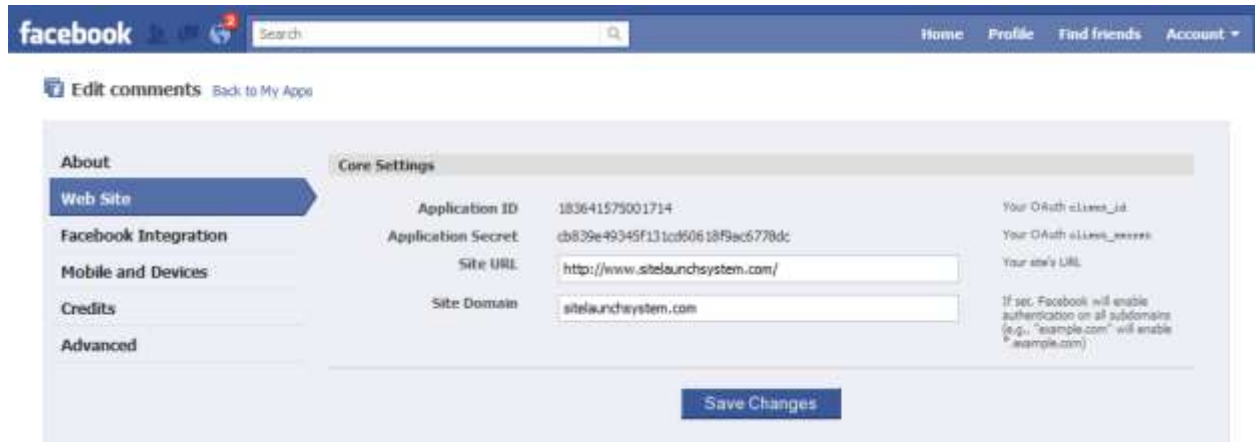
facebook 2 Search

Home Profile Find friends Account ▾

Edit comments Back to My Apps

About
Web Site
Facebook Integration
Mobile and Devices
Credits
Advanced

Core Settings

| | | |
|---|---|---|
| Application ID | 183641575001714 | Your OAuth client_id |
| Application Secret | cb839e49345f131cd60618f9ac6778dc | Your OAuth client_secret |
| Site URL | http://www.sitelaunchsystem.com/ | Your site's URL |
| Site Domain | sitelaunchsystem.com | If set, Facebook will enable authentication on all subdomains (e.g., "example.com" will enable *.example.com) |

Save Changes